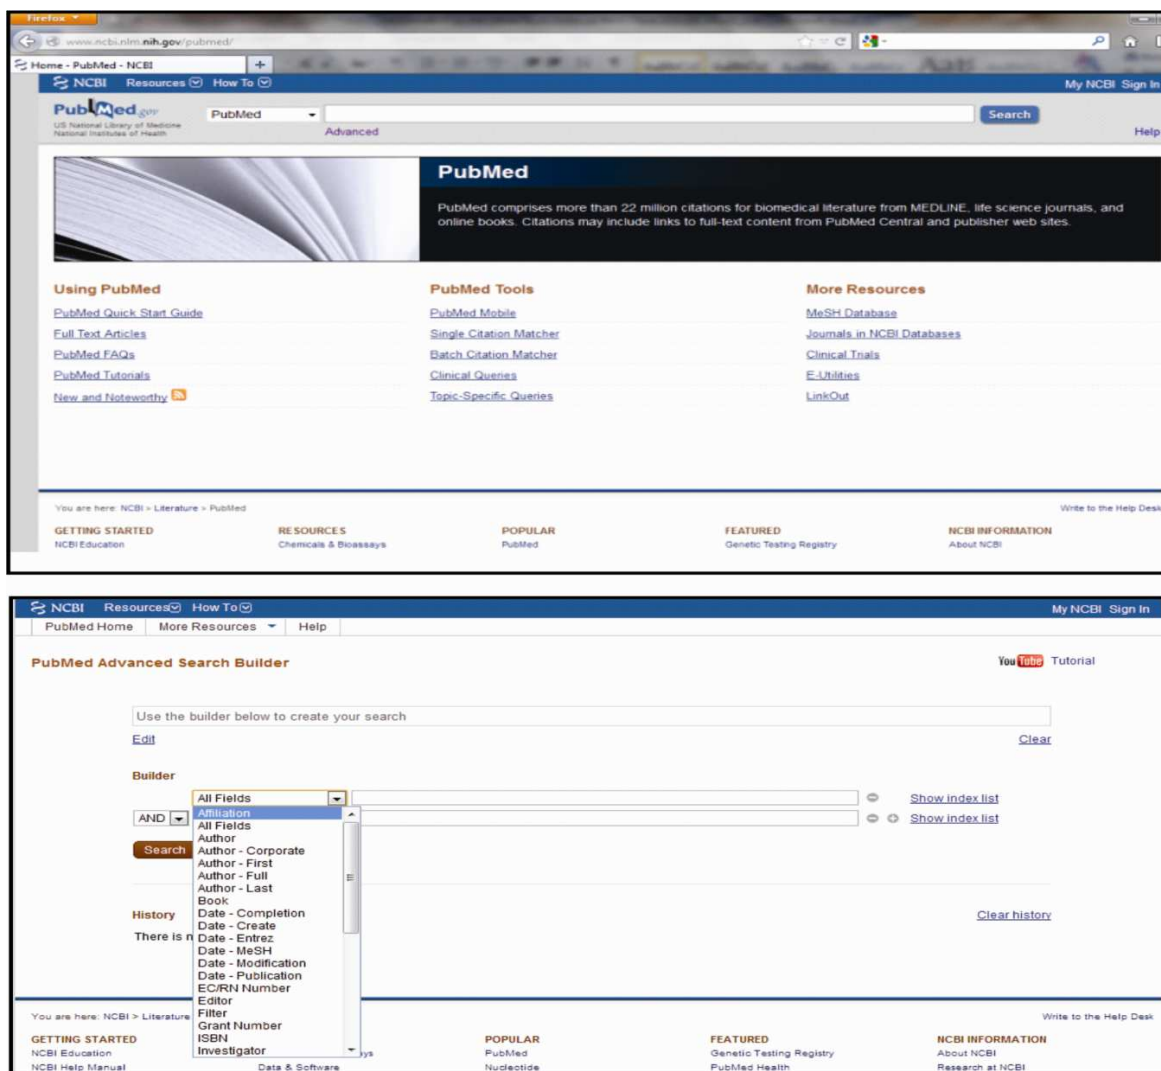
Firefox

www.ncbi.nlm.nih.gov/pubmed/

Home - PubMed - NCBI

NCBI Resources How To

My NCBI Sign In

PubMed.gov
US National Library of Medicine
National Institutes of Health

PubMed

Search

Advanced

Help

PubMed

PubMed comprises more than 22 million citations for biomedical literature from MEDLINE, life science journals, and online books. Citations may include links to full-text content from PubMed Central and publisher web sites.

Using PubMed
PubMed Quick Start Guide
Full Text Articles
PubMed FAQs
PubMed Tutorials
New and Noteworthy

PubMed Tools
PubMed Mobile
Single Citation Matcher
Batch Citation Matcher
Clinical Queries
Topic-Specific Queries

More Resources
MeSH Database
Journals in NCBI Databases
Clinical Trials
E-Utilities
LinkOut

You are here: NCBI > Literature > PubMed

Write to the Help Desk

GETTING STARTED
NCBI Education

RESOURCES
Chemicals & Bioassays

POPULAR
PubMed

FEATURED
Genetic Testing Registry

NCBI INFORMATION
About NCBI

NCBI Resources How To

My NCBI Sign In

PubMed Home More Resources Help

PubMed Advanced Search Builder

YouTube Tutorial

Use the builder below to create your search

Edit

Clear

Builder

All Fields

Show index list

AND

Show index list

Search

Affiliation
All Fields
Author
Author - Corporate
Author - First
Author - Full
Author - Last
Book
Date - Completion
Date - Create
Date - Entrez
Date - MeSH
Date - Modification
Date - Publication
EC/RN Number
Editor
Filter
Grant Number
ISBN
Investigator

History

There is n

Clear history

You are here: NCBI > Literature

Write to the Help Desk

GETTING STARTED
NCBI Education
NCBI Help Manual

Data & Software

POPULAR
PubMed
Nucleotide

FEATURED
Genetic Testing Registry
PubMed Health

NCBI INFORMATION
About NCBI
Research at NCBI